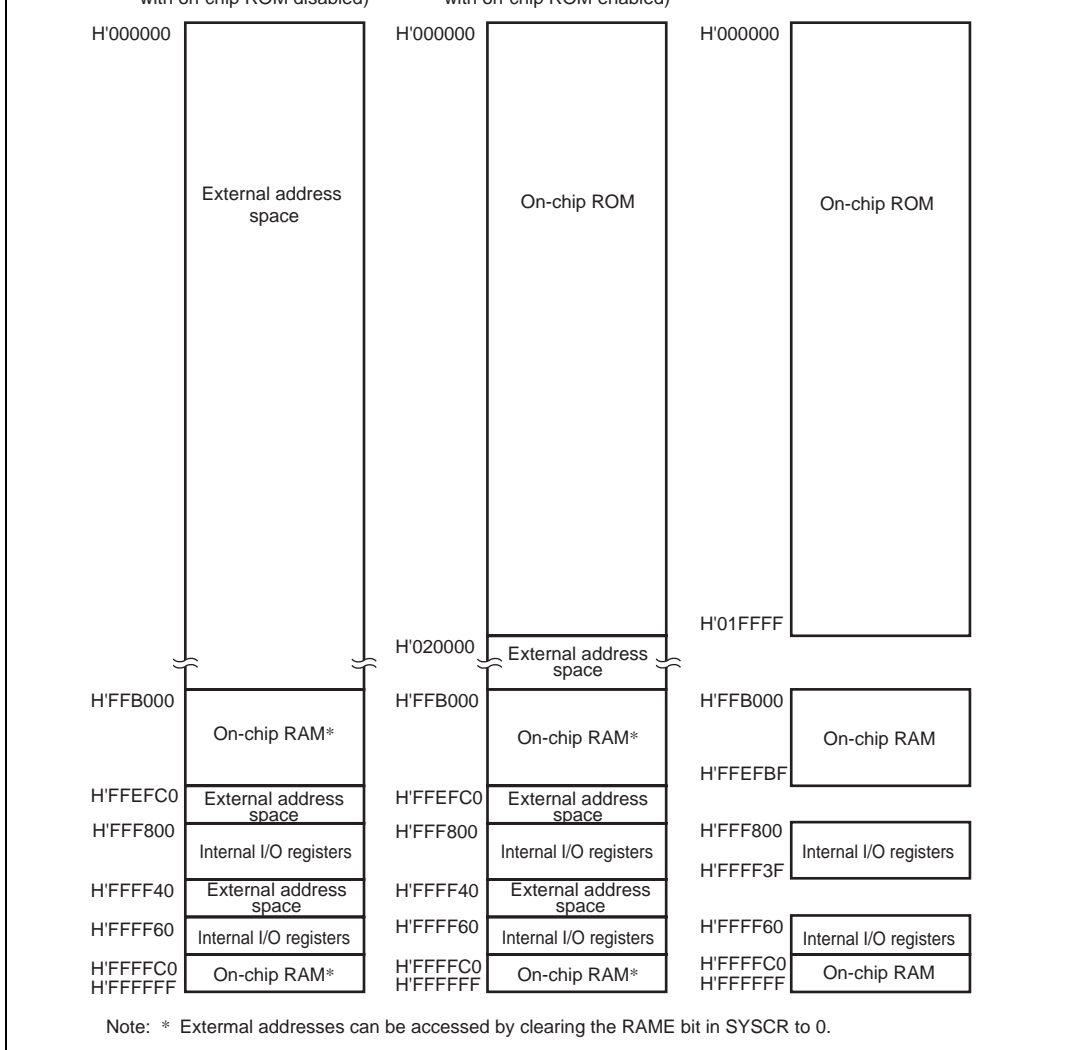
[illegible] with on-chip ROM disabled)

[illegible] with on-chip ROM enabled)

H'000000

External address space

H'FFB000

On-chip RAM*

H'FFEFC0

External address space

H'FFF800

Internal I/O registers

H'FFFF40

External address space

H'FFFF60

Internal I/O registers

H'FFFFC0
H'FFFFFF

On-chip RAM*

H'000000

On-chip ROM

H'020000

External address space

H'FFB000

On-chip RAM*

H'FFEFC0

External address space

H'FFF800

Internal I/O registers

H'FFFF40

External address space

H'FFFF60

Internal I/O registers

H'FFFFC0
H'FFFFFF

On-chip RAM*

H'000000

On-chip ROM

H'01FFFF

H'FFB000

On-chip RAM

H'FFEFBF

H'FFF800

Internal I/O registers

H'FFFF3F

H'FFFF60

Internal I/O registers

H'FFFFC0
H'FFFFFF

On-chip RAM

Note: * External addresses can be accessed by clearing the RAME bit in SYSCR to 0.